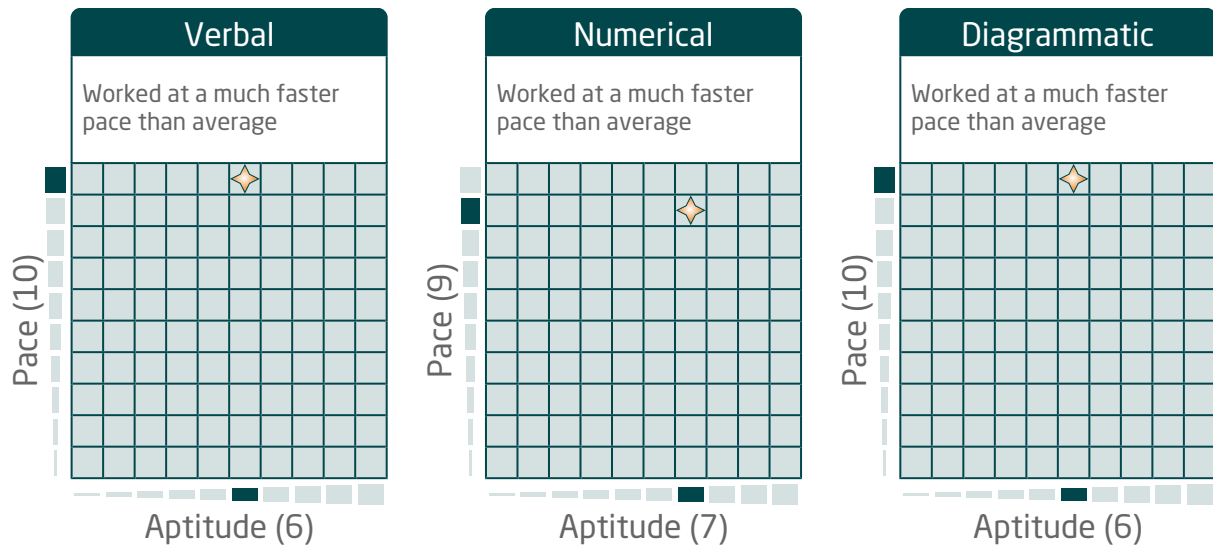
Verbal

Worked at a much faster pace than average

Pace (10)

Aptitude (6)

Numerical

Worked at a much faster pace than average

Pace (9)

Aptitude (7)

Diagrammatic

Worked at a much faster pace than average

Pace (10)

Aptitude (6)